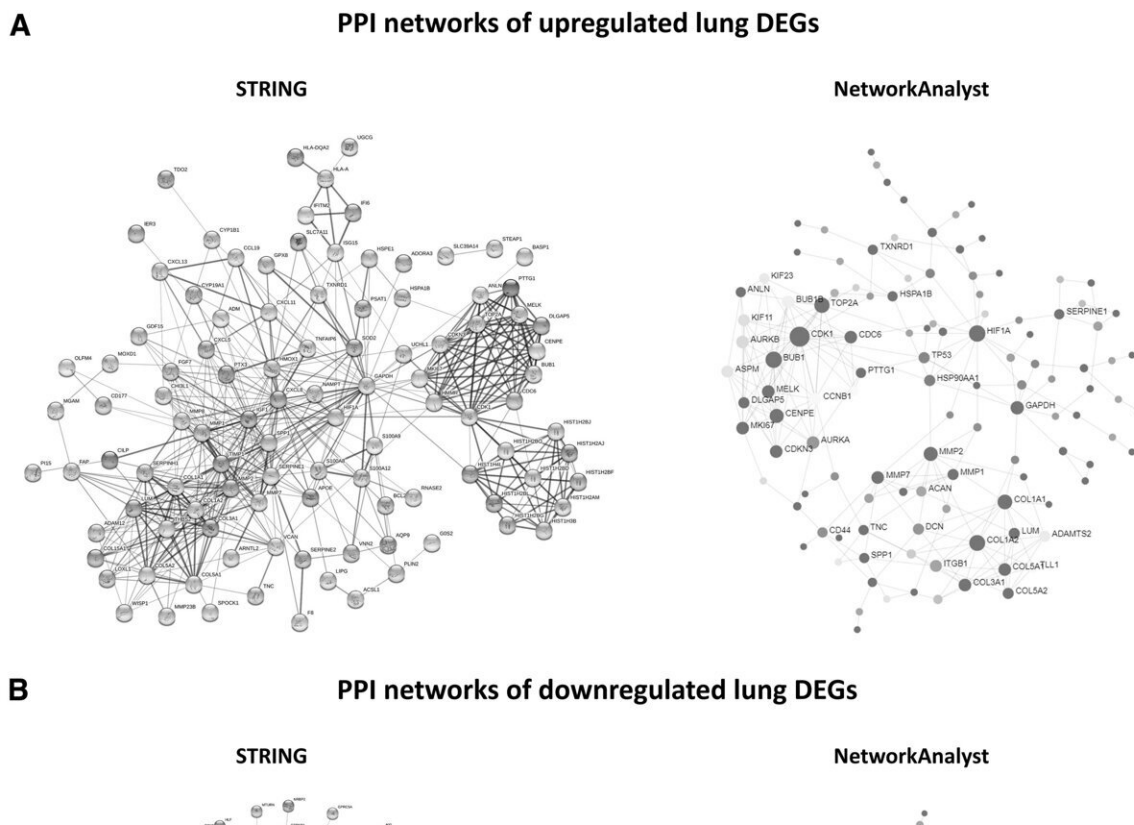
A

PPI networks of upregulated lung DEGs

STRING

NetworkAnalyst

HLA-DQA2 UGCG TDO2 HLA-A IFITM2 IFI6 SLC7A11 ISG15 HSPE1 ADORA3 SLC39A14 STEAP1 BASP1 IER3 CYP1B1 CCL18 GPX8 CXCL13 CYP19A1 CXCL11 TXNRD1 PSAT1 HSPA1B PTTG1 ANLN MELK DLGAP5 CENPE BUB1 CDC6 GDF15 ADM CXCL3 TNFAIP6 SOD2 UCHL1 OLFM4 MOXD1 FGF7 HMOX1 PTX3 CXCL8 NAMPT GAPDH CDK1 MGAM CD177 HIF1A S100A8 HIST1H2BJ HIST1H2AJ HIST1H2BF HIST1H2AM HIST1H3B CILP SERPINH1 SERPINE2 S100A12 RNASE2 PI15 FAP COL1A1 COL1A2 COL3A1 APOE BCL2 LUM ADAM12 COL15A1 LOXL1 ARNTL2 VCAN SERPINE2 VNN2 AQP9 G0S2 COL5A2 COL5A1 PLIN2 TNC LIPG ACSL1 WISP1 MMP23B SPOCK1 F8

TXNRD1 KIF23 ANLN BUB1B TOP2A HSPA1B HIF1A SERPINE1 KIF11 AURKB CDK1 CDC6 BUB1 TP53 ASPM PTTG1 HSP90AA1 MELK CCNB1 DLGAP5 GAPDH CENPE MKI67 AURKA CDKN3 MMP2 MMP7 MMP1 ACAN COL1A1 CD44 TNC DCN LUM ADAMTS2 COL1A2 SPP1 ITGB1 COL5A1 TLL1 COL3A1 COL5A2

B

PPI networks of downregulated lung DEGs

STRING

NetworkAnalyst